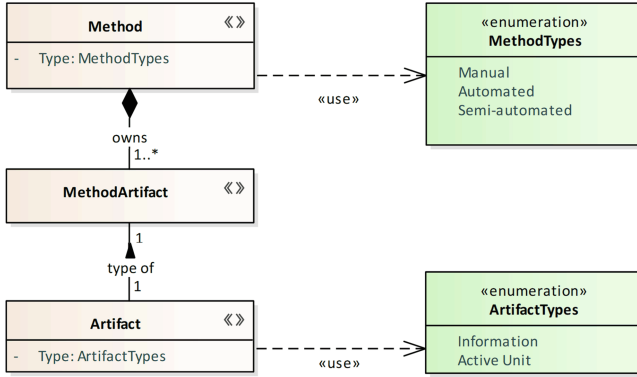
Method
«»
- Type: MethodTypes

«enumeration»
MethodTypes
Manual
Automated
Semi-automated

«use»

owns
1..*

MethodArtifact
«»

1
type of
1

Artifact
«»
- Type: ArtifactTypes

«enumeration»
ArtifactTypes
Information
Active Unit

«use»